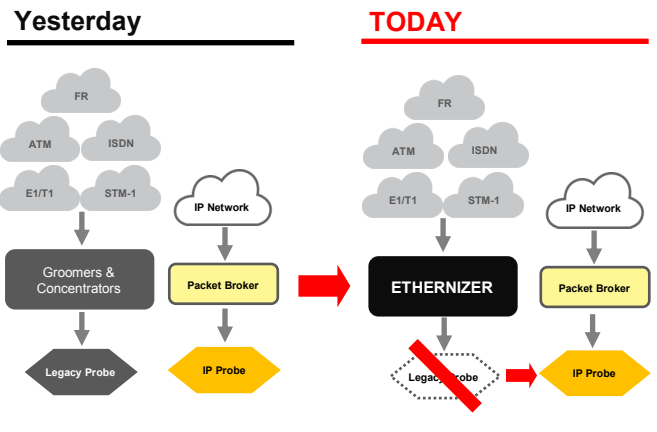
Yesterday

FR
ATM
ISDN
E1/T1
STM-1

IP Network

Groomers & Concentrators

Packet Broker

Legacy Probe

IP Probe

TODAY

FR
ATM
ISDN
E1/T1
STM-1

IP Network

ETHERNIZER

Packet Broker

Legacy Probe

IP Probe